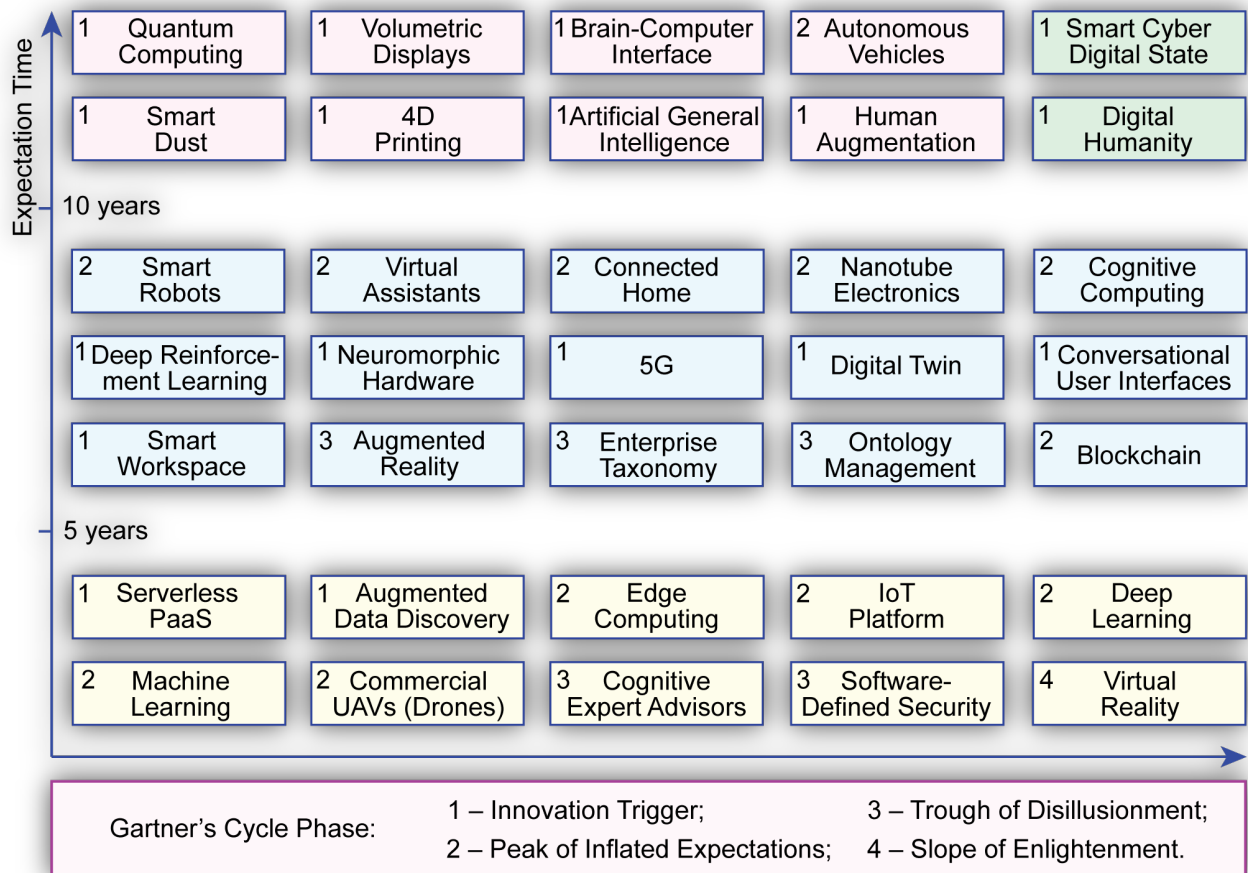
Expectation Time

1 Quantum Computing
1 Volumetric Displays
1 Brain-Computer Interface
2 Autonomous Vehicles
1 Smart Cyber Digital State

1 Smart Dust
1 4D Printing
1 Artificial General Intelligence
1 Human Augmentation
1 Digital Humanity

10 years

2 Smart Robots
2 Virtual Assistants
2 Connected Home
2 Nanotube Electronics
2 Cognitive Computing

1 Deep Reinforcement Learning
1 Neuromorphic Hardware
1 5G
1 Digital Twin
1 Conversational User Interfaces

1 Smart Workspace
3 Augmented Reality
3 Enterprise Taxonomy
3 Ontology Management
2 Blockchain

5 years

1 Serverless PaaS
1 Augmented Data Discovery
2 Edge Computing
2 IoT Platform
2 Deep Learning

2 Machine Learning
2 Commercial UAVs (Drones)
3 Cognitive Expert Advisors
3 Software-Defined Security
4 Virtual Reality

Gartner's Cycle Phase: 1 – Innovation Trigger; 3 – Trough of Disillusionment; 2 – Peak of Inflated Expectations; 4 – Slope of Enlightenment.